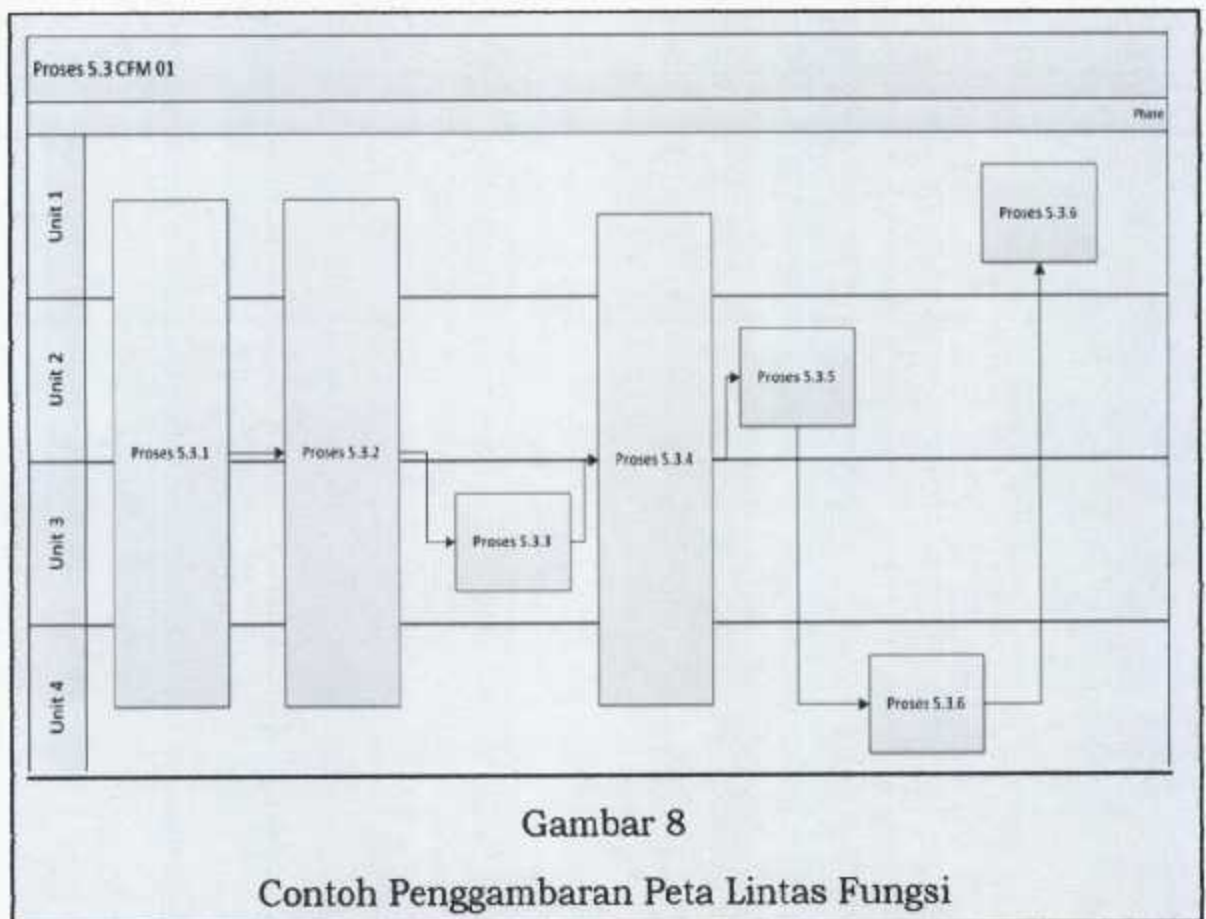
Proses 5.3 CFM 01

Phase

Unit 1

Unit 2

Unit 3

Unit 4

Proses 5.3.6

Proses 5.3.5

Proses 5.3.1

Proses 5.3.2

Proses 5.3.4

Proses 5.3.3

Proses 5.3.6

Gambar 8

Contoh Penggambaran Peta Lintas Fungsi